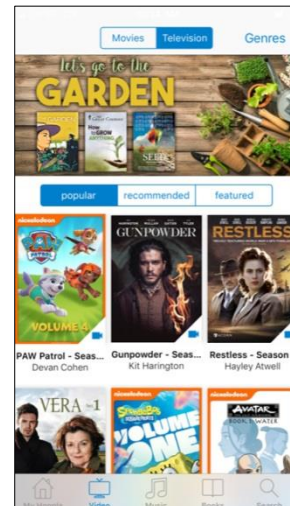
Movies
Television
Genres

Let's go to the
GARDEN

How to GROW
SEEDS

popular
recommended
featured

nickelodeon
PAW PATROL
VOLUME 4

GUNPOWDER

RESTLESS

PAW Patrol - Seas...
Devan Cohen

Gunpowder - Seas...
Kit Harington

Restless - Season
Hayley Atwell

VERA
nickelodeon
SpongeBob
VOLUME ONE
nickelodeon
AVATAR
BOOK 1 WATER

My Library
Video
Music
Books
Search